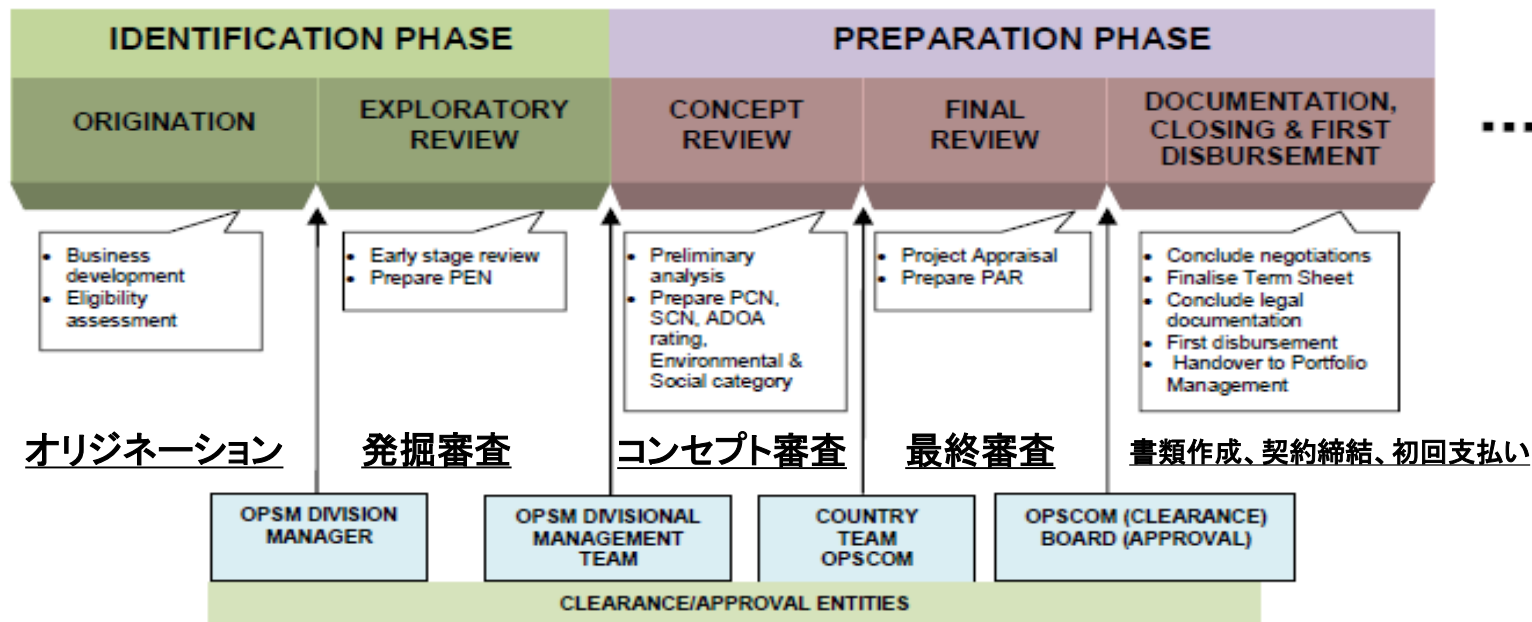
IDENTIFICATION PHASE

PREPARATION PHASE

ORIGINATION

EXPLORATORY REVIEW

CONCEPT REVIEW

FINAL REVIEW

DOCUMENTATION, CLOSING & FIRST DISBURSEMENT

...

- Business development
- Eligibility assessment

- Early stage review
- Prepare PEN

- Preliminary analysis
- Prepare PCN, SCN, ADOA rating, Environmental & Social category

- Project Appraisal
- Prepare PAR

- Conclude negotiations
- Finalise Term Sheet
- Conclude legal documentation
- First disbursement
- Handover to Portfolio Management

オリジネーション

発掘審査

コンセプト審査

最終審査

書類作成、契約締結、初回支払い

OPSM DIVISION MANAGER

OPSM DIVISIONAL MANAGEMENT TEAM

COUNTRY TEAM OPSCOM

OPSCOM (CLEARANCE) BOARD (APPROVAL)

CLEARANCE/APPROVAL ENTITIES